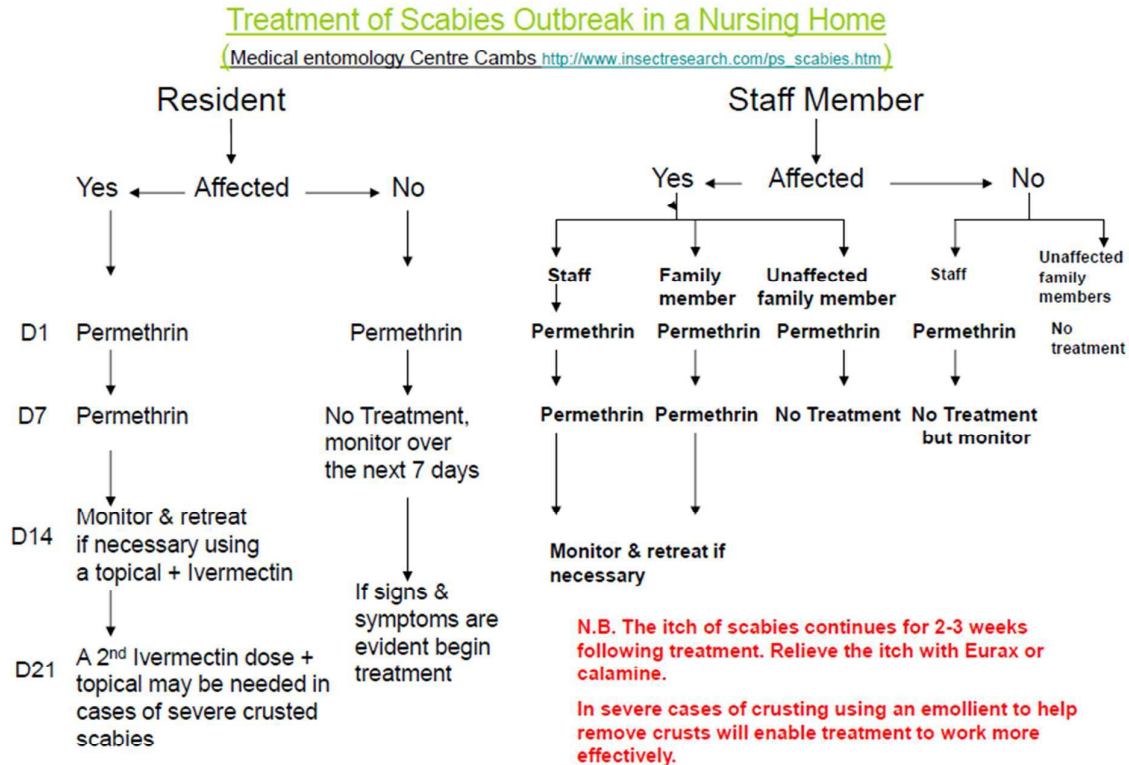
Treatment of Scabies Outbreak in a Nursing Home
(Medical entomology Centre Cambs http://www.insectresearch.com/ps_scabies.htm)

Resident

Yes Affected No

D1 Permethrin

D7 Permethrin

D14 Monitor & retreat if necessary using a topical + Ivermectin

D21 A 2$^{nd}$ Ivermectin dose + topical may be needed in cases of severe crusted scabies

Permethrin

No Treatment, monitor over the next 7 days

If signs & symptoms are evident begin treatment

Staff Member

Yes Affected No

Staff
Permethrin
Permethrin
Monitor & retreat if necessary

Family member
Permethrin
Permethrin

Unaffected family member
Permethrin
No Treatment

Staff
Permethrin
No Treatment but monitor

Unaffected family members
No treatment

N.B. The itch of scabies continues for 2-3 weeks following treatment. Relieve the itch with Eurax or calamine.

In severe cases of crusting using an emollient to help remove crusts will enable treatment to work more effectively.